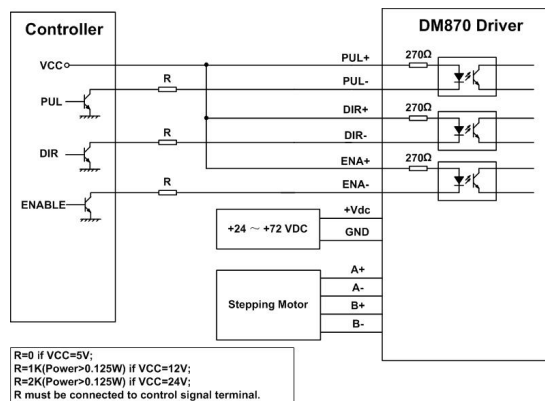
Controller

VCC

PUL

DIR

ENABLE

R

R

R

DM870 Driver

PUL+

PUL-

DIR+

DIR-

ENA+

ENA-

270Ω

270Ω

270Ω

+24 ~ +72 VDC

+Vdc

GND

Stepping Motor

A+

A-

B+

B-

R=0 if VCC=5V;
R=1K(Power>0.125W) if VCC=12V;
R=2K(Power>0.125W) if VCC=24V;
R must be connected to control signal terminal.